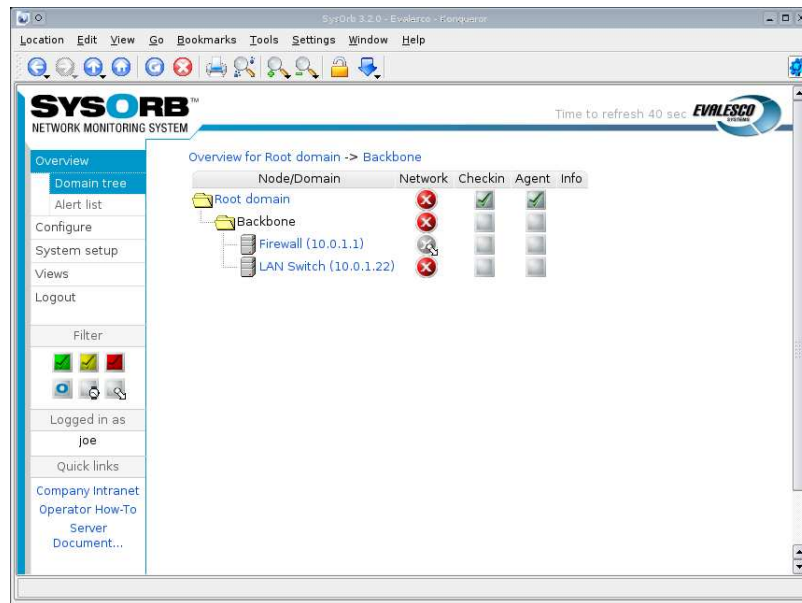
SysOrb 3.2.0 - Evalesco - Konqueror

Location Edit View Go Bookmarks Tools Settings Window Help

SYSORB™
NETWORK MONITORING SYSTEM

Time to refresh 40 sec EVALESCO SYSTEMS

Overview
Domain tree
Alert list
Configure
System setup
Views
Logout

Filter

Logged in as
joe

Quick links
Company Intranet
Operator How-To
Server Document...

Overview for Root domain -> Backbone

| Node/Domain | Network | Checkin | Agent | Info |
|---|---|---|---|---|
| Root domain | | | | |
| Backbone | | | | |
| Firewall (10.0.1.1) | | | | |
| LAN Switch (10.0.1.22) | | | | |